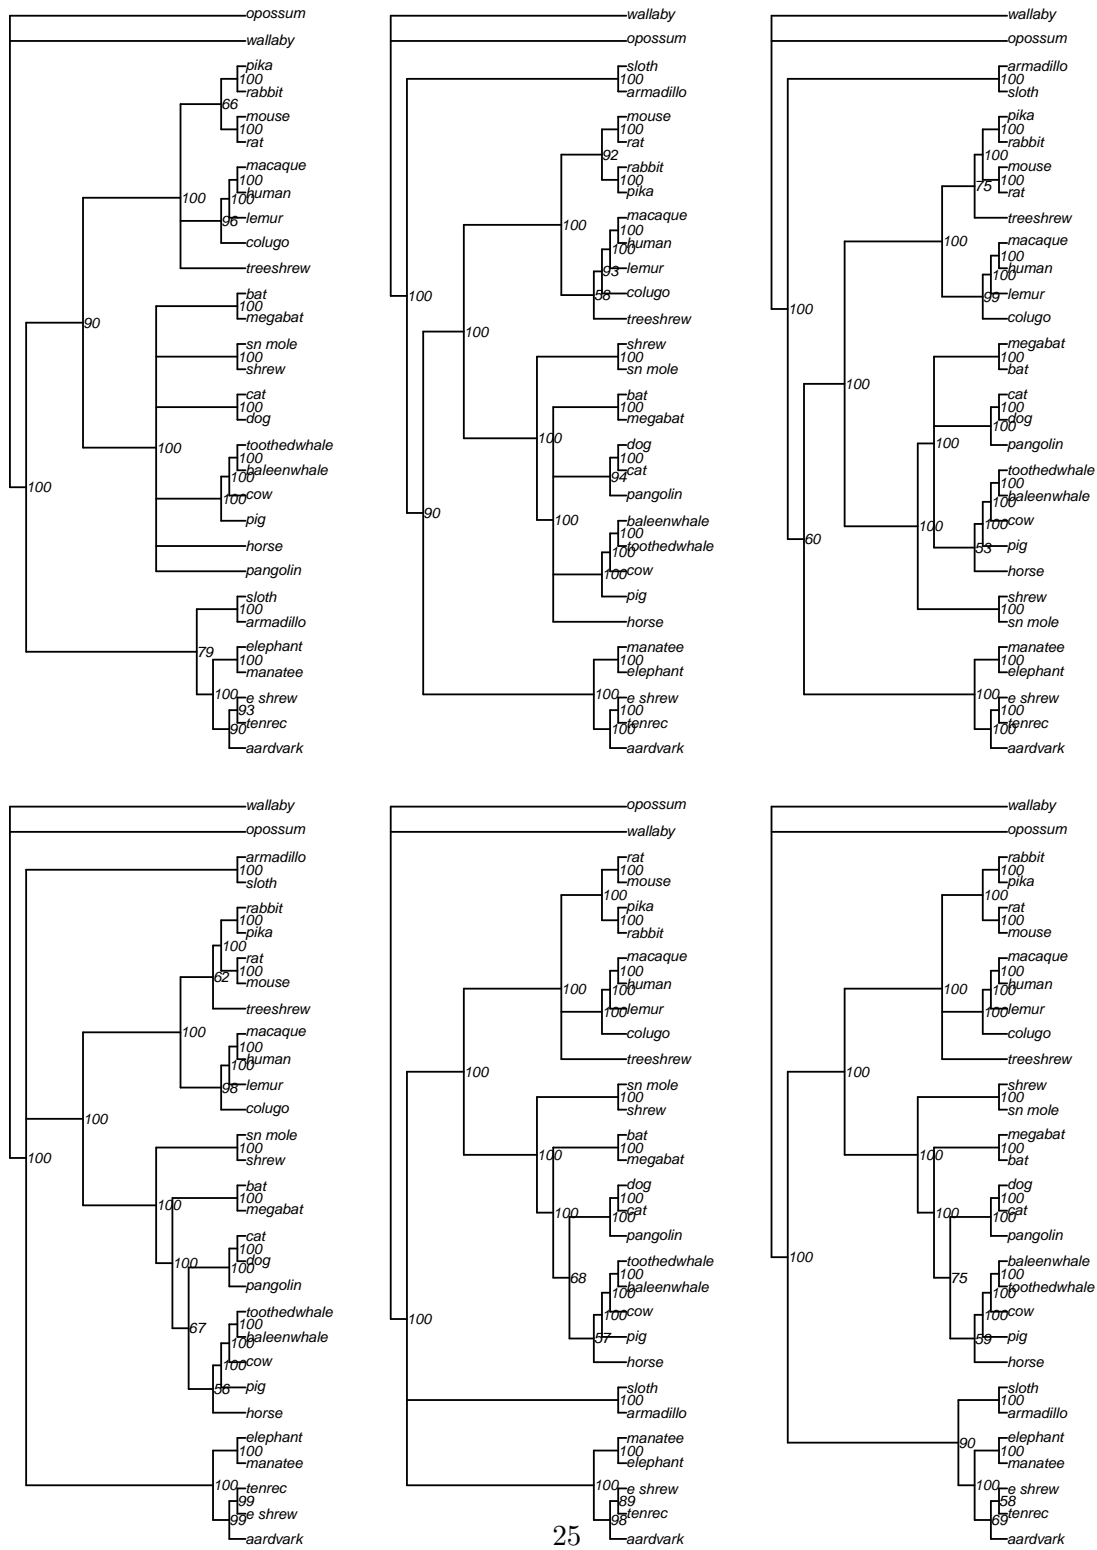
opossum
wallaby
pika
100
rabbit
66
mouse
100
rat
macaque
100
human
100
100
96 lemur
colugo
treeshrew
bat
100
megabat
90
sn mole
100
shrew
cat
100
dog
100
toothedwhale
100
baleenwhale
100
100 cow
pig
horse
pangolin
100
sloth
100
armadillo
79
elephant
100
manatee
100 e shrew
93
90 tenrec
aardvark

wallaby
opossum
sloth
100
armadillo
mouse
100
rat
92
rabbit
100
pika
100
macaque
100
human
100
93 lemur
58 colugo
treeshrew
100
100
shrew
100
sn mole
bat
100
megabat
100
dog
100
cat
94
pangolin
100
baleenwhale
100
toothedwhale
100
100 cow
pig
horse
90
manatee
100
elephant
100 e shrew
100
tenrec
100
aardvark

wallaby
opossum
armadillo
100
sloth
pika
100
rabbit
100
mouse
75
100
rat
treeshrew
100
macaque
100
human
100
99 lemur
colugo
100
megabat
100
bat
100
cat
100
dog
100
pangolin
100
toothedwhale
100
baleenwhale
100
100 cow
53 pig
horse
60
shrew
100
sn mole
manatee
100
elephant
100 e shrew
100
tenrec
100
aardvark

wallaby
opossum
armadillo
100
sloth
rabbit
100
pika
100
rat
62
100
mouse
treeshrew
100
macaque
100
human
100
98 lemur
colugo
100
sn mole
100
shrew
100
bat
100
megabat
100
cat
100
dog
100
pangolin
67
toothedwhale
100
baleenwhale
100
100 cow
56 pig
horse
100
elephant
100
manatee
100 tenrec
99
99 e shrew
aardvark

opossum
wallaby
rat
100
mouse
100
pika
100
rabbit
macaque
100
human
100
100 lemur
colugo
treeshrew
100
100
sn mole
100
shrew
100
bat
100
megabat
100
dog
100
cat
100
pangolin
68
toothedwhale
100
baleenwhale
100
100 cow
57 pig
horse
100
sloth
100
armadillo
manatee
100
elephant
100 e shrew
89
98 tenrec
aardvark

wallaby
opossum
rabbit
100
pika
100
rat
100
mouse
100
macaque
100
human
100
100 lemur
colugo
treeshrew
100
shrew
100
sn mole
megabat
100
100
bat
100
dog
100
cat
100
pangolin
75
baleenwhale
100
toothedwhale
100
100 cow
59 pig
horse
100
sloth
100
armadillo
90
elephant
100
manatee
100 e shrew
58
69 tenrec
aardvark

25